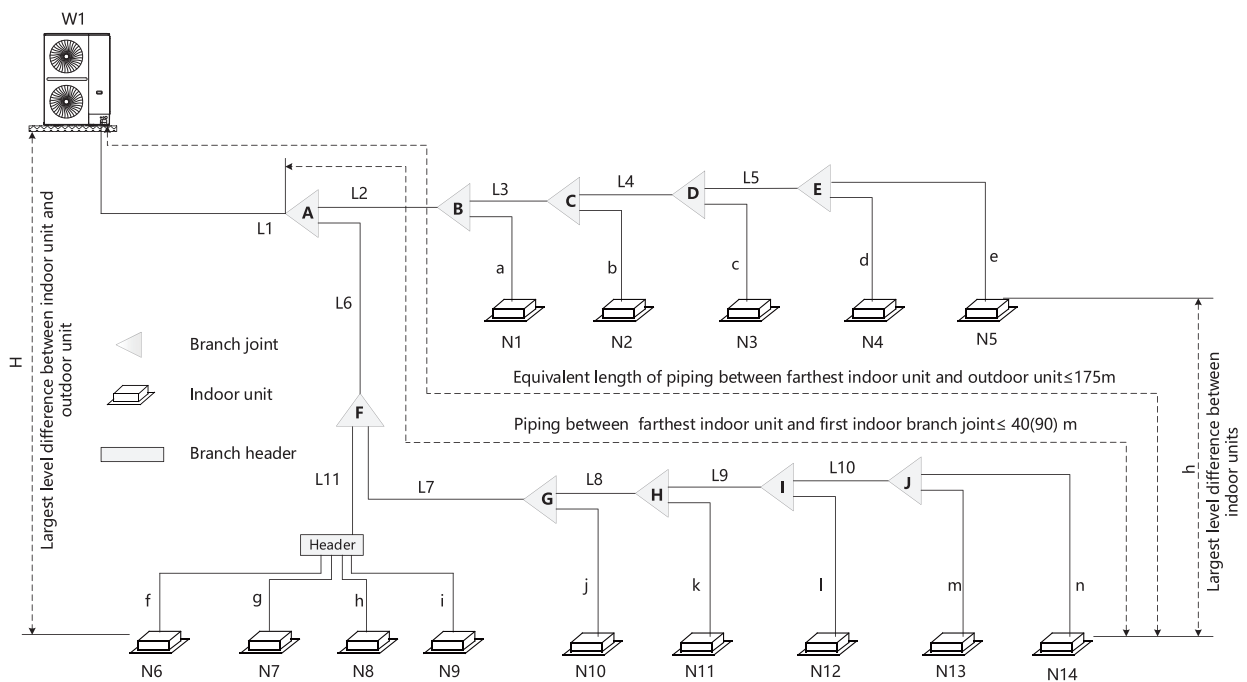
W1

H

Largest level difference between indoor unit and outdoor unit

L1

A

L2

B

L3

C

L4

D

L5

E

a

b

c

d

e

N1

N2

N3

N4

N5

L6

Branch joint

Indoor unit

Branch header

Equivalent length of piping between farthest indoor unit and outdoor unit≤175m

Piping between farthest indoor unit and first indoor branch joint≤ 40(90) m

h

Largest level difference between indoor units

F

L11

L7

G

L8

H

L9

I

L10

J

Header

f

g

h

i

j

k

l

m

n

N6

N7

N8

N9

N10

N11

N12

N13

N14